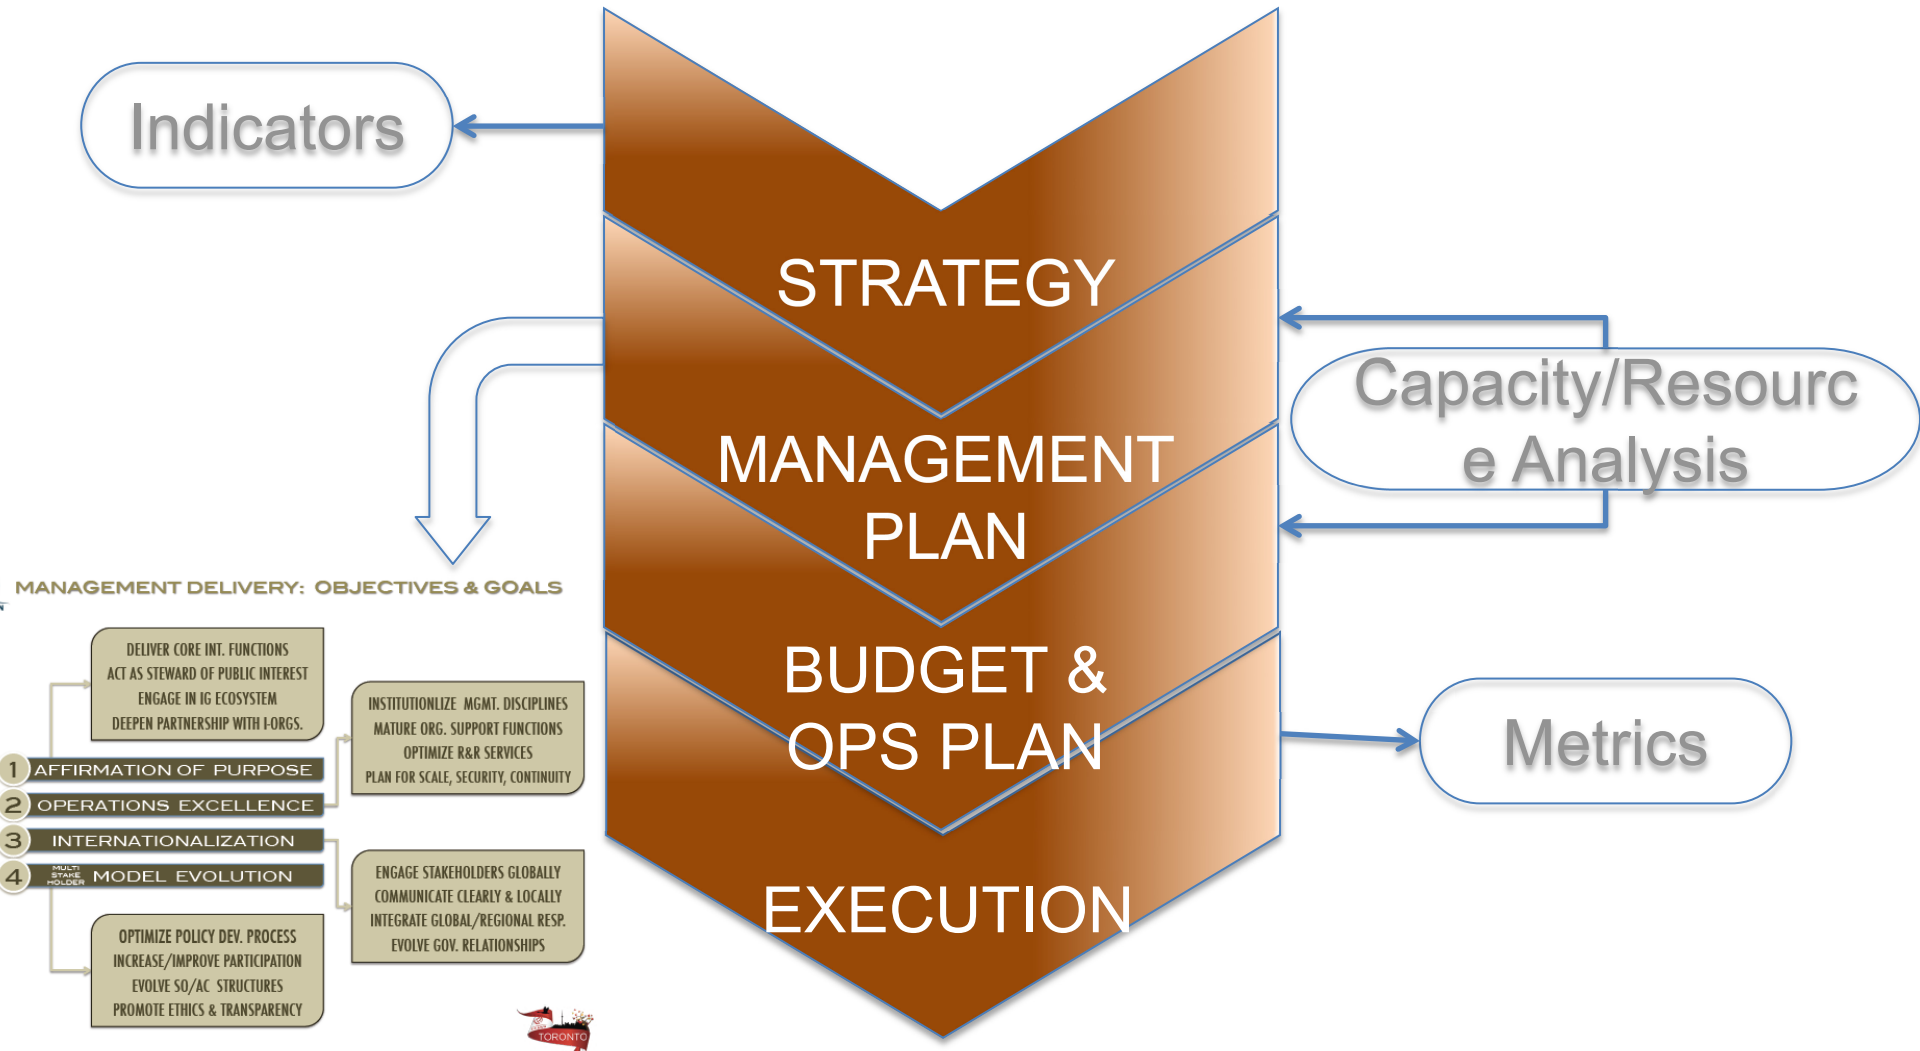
Indicators

STRATEGY

MANAGEMENT PLAN

BUDGET & OPS PLAN

EXECUTION

Capacity/Resource Analysis

Metrics

MANAGEMENT DELIVERY: OBJECTIVES & GOALS

DELIVER CORE INT. FUNCTIONS
ACT AS STEWARD OF PUBLIC INTEREST
ENGAGE IN IG ECOSYSTEM
DEEPEN PARTNERSHIP WITH I-ORGS.

1 AFFIRMATION OF PURPOSE
2 OPERATIONS EXCELLENCE
3 INTERNATIONALIZATION
4 MULTI STAKE HOLDER MODEL EVOLUTION

INSTITUTIONLIZE MGMT. DISCIPLINES
MATURE ORG. SUPPORT FUNCTIONS
OPTIMIZE R&R SERVICES
PLAN FOR SCALE, SECURITY, CONTINUITY

ENGAGE STAKEHOLDERS GLOBALLY
COMMUNICATE CLEARLY & LOCALLY
INTEGRATE GLOBAL/REGIONAL RESP.
EVOLVE GOV. RELATIONSHIPS

OPTIMIZE POLICY DEV. PROCESS
INCREASE/IMPROVE PARTICIPATION
EVOLVE SO/AC STRUCTURES
PROMOTE ETHICS & TRANSPARENCY

TORONTO